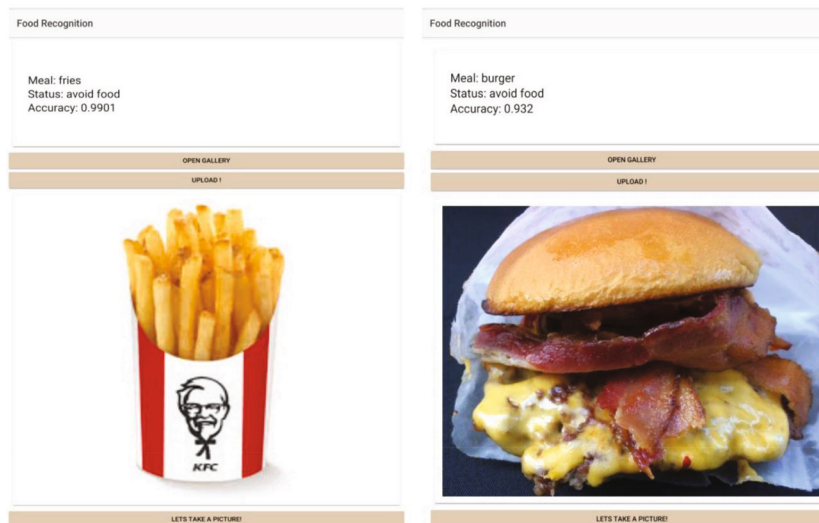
Food Recognition

Meal: fries
Status: avoid food
Accuracy: 0.9901

OPEN GALLERY

UPLOAD !

KFC

LETS TAKE A PICTURE!

Food Recognition

Meal: burger
Status: avoid food
Accuracy: 0.932

OPEN GALLERY

UPLOAD !

LETS TAKE A PICTURE!